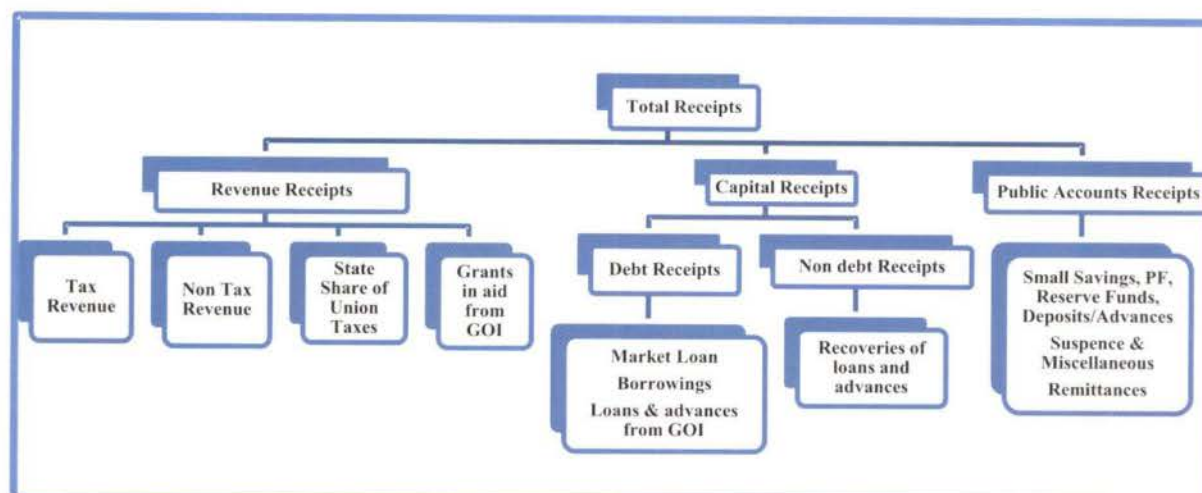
Total Receipts

Revenue Receipts

Tax Revenue

Non Tax Revenue

State Share of Union Taxes

Grants in aid from GOI

Capital Receipts

Debt Receipts

Market Loan
Borrowings
Loans & advances from GOI

Non debt Receipts

Recoveries of loans and advances

Public Accounts Receipts

Small Savings, PF, Reserve Funds, Deposits/Advances
Suspence & Miscellaneous
Remittances